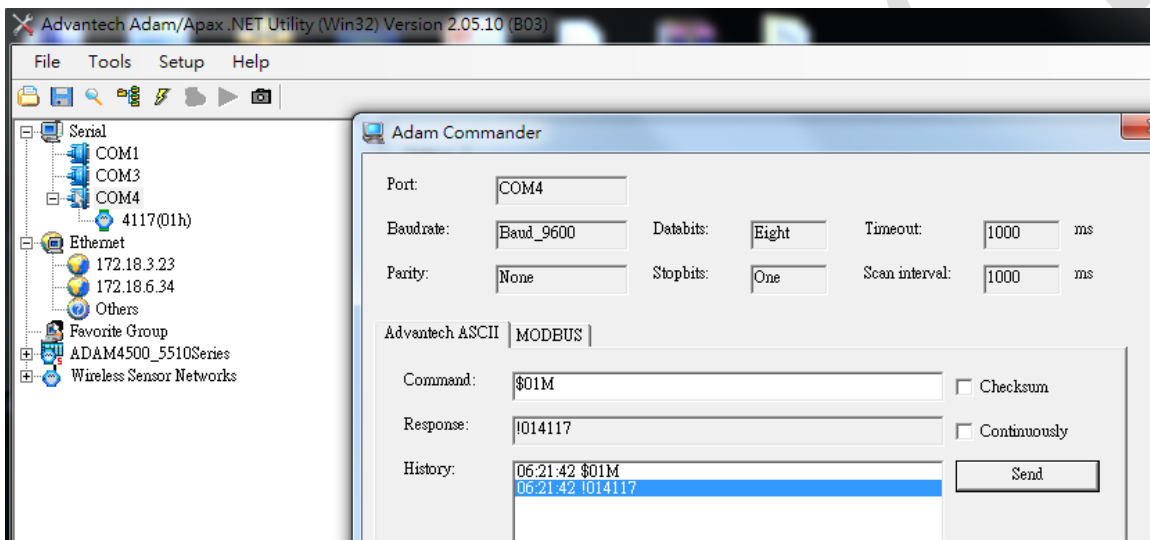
Advantech Adam/Apax .NET Utility (Win32) Version 2.05.10 (B03)

File Tools Setup Help

Serial
COM1
COM3
COM4
4117(01h)
Ethernet
172.18.3.23
172.18.6.34
Others
Favorite Group
ADAM4500_5510Series
Wireless Sensor Networks

Adam Commander

Port: COM4

Baudrate: Baud_9600 Databits: Eight Timeout: 1000 ms

Parity: None Stopbits: One Scan interval: 1000 ms

Advantech ASCII | MODBUS

Command: $01M Checksum

Response: !014117 Continuously

History: 06:21:42 $01M
06:21:42 !014117

Send